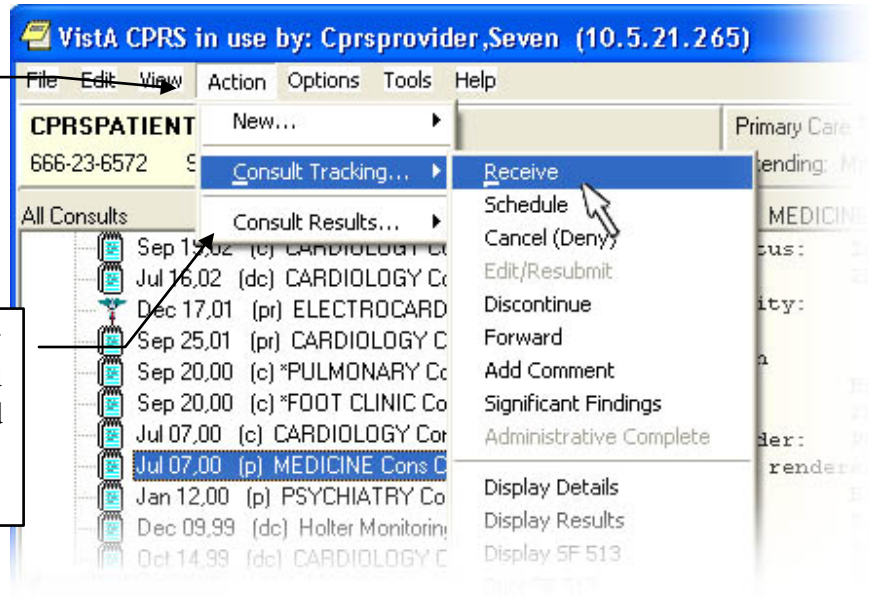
VistA CPRS in use by: Cprsprovider,Seven (10.5.21.265)

File Edit View Action Options Tools Help

CPRSPATIENT

666-23-6572

Primary Care

ttending:

New...

Consult Tracking...

Consult Results...

Receive
Schedule
Cancel (Deny)
Edit/Resubmit
Discontinue
Forward
Add Comment
Significant Findings
Administrative Complete
Display Details
Display Results
Display SF 513

All Consults

Sep 19,02 (c) CARDIOLOGY Co
Jul 16,02 (dc) CARDIOLOGY Co
Dec 17,01 (pr) ELECTROCARD
Sep 25,01 (pr) CARDIOLOGY C
Sep 20,00 (c) *PULMONARY Co
Sep 20,00 (c) *FOOT CLINIC Co
Jul 07,00 (c) CARDIOLOGY Co
Jul 07,00 (p) MEDICINE Cons C
Jan 12,00 (p) PSYCHIATRY Co
Dec 09,99 (dc) Holter Monitoring
Oct 14,99 (dc) CARDIOLOGY C

MEDICIN
tus:
ity:
n
der:
render